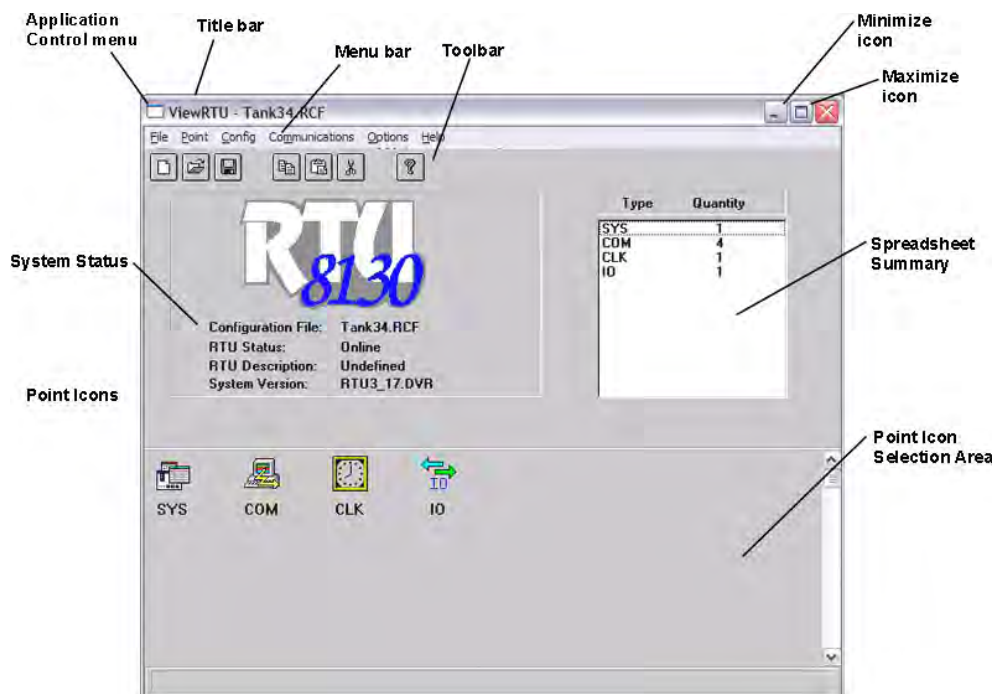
Application Control menu

Title bar

Menu bar

Toolbar

Minimize icon

Maximize icon

ViewRTU - Tank34.RCF

File Point Config Communications Options Help

RTU 8130

| Type | Quantity |
|---|---|
| SYS | 1 |
| COM | 4 |
| CLK | 1 |
| IO | 1 |

Spreadsheet Summary

System Status

Configuration File: Tank34.RCF
RTU Status: Online
RTU Description: Undefined
System Version: RTU3_17.DVR

Point Icons

Point Icon Selection Area

IO

SYS COM CLK IO